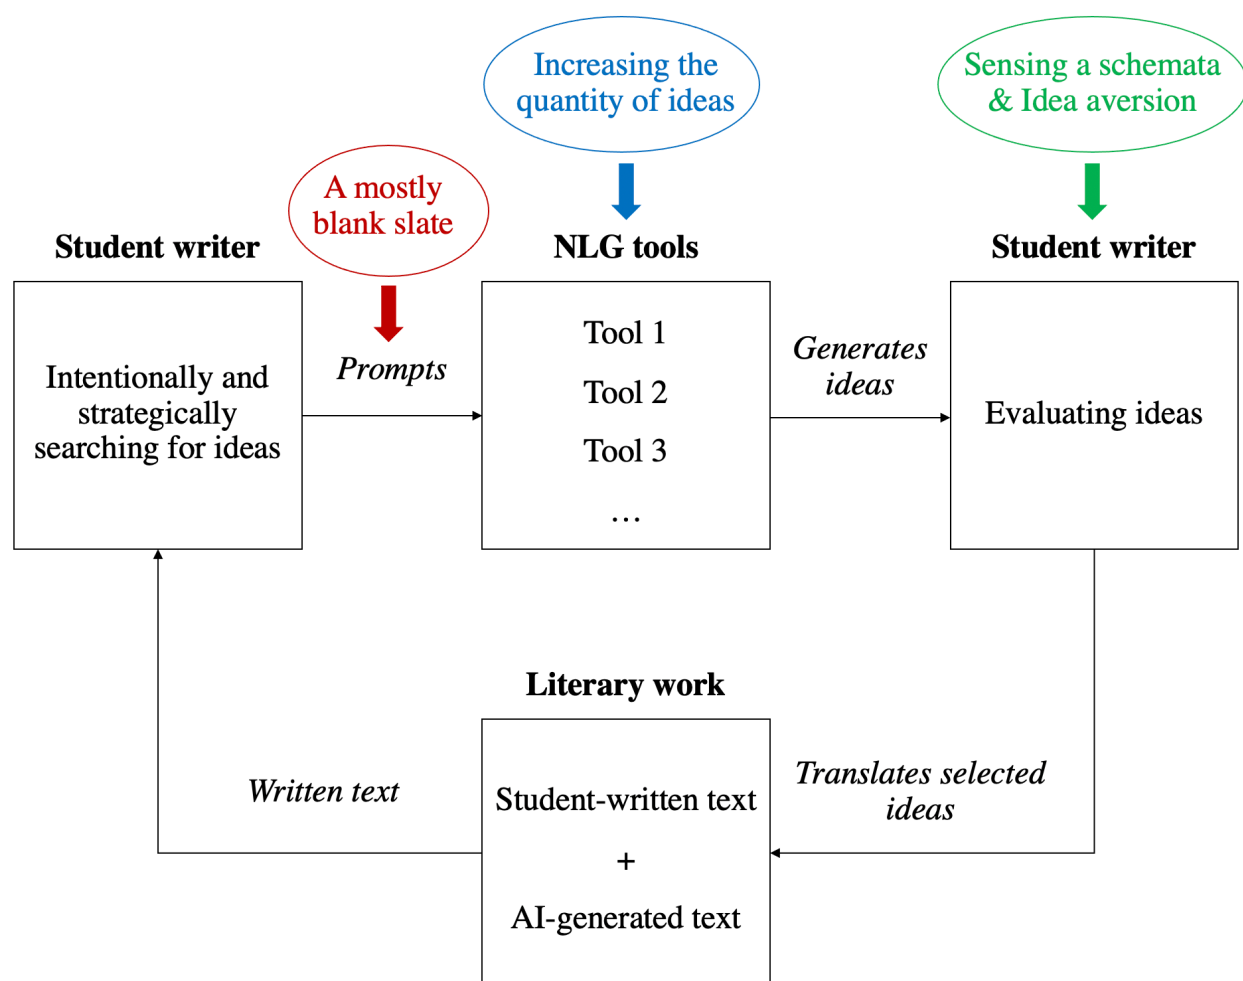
Increasing the quantity of ideas

Sensing a schemata & Idea aversion

A mostly blank slate

Student writer

NLG tools

Student writer

Intentionally and strategically searching for ideas

Prompts

Tool 1

Tool 2

Tool 3

…

Generates ideas

Evaluating ideas

Literary work

Written text

Student-written text

+

AI-generated text

Translates selected ideas